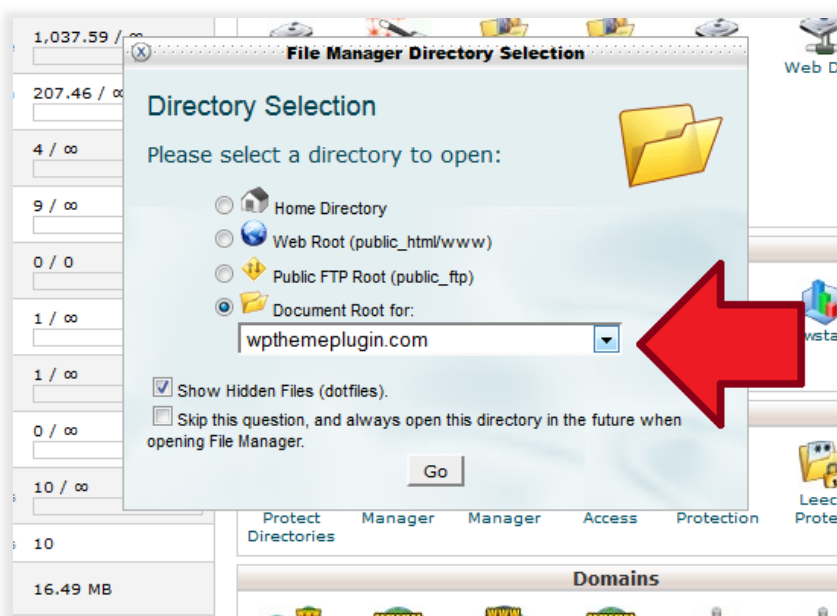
1,037.59 / ∞
207.46 / ∞
4 / ∞
9 / ∞
0 / 0
1 / ∞
1 / ∞
0 / ∞
10 / ∞
10
16.49 MB

File Manager Directory Selection

Directory Selection

Please select a directory to open:

Home Directory
Web Root (public_html/www)
Public FTP Root (public_ftp)
Document Root for:
wpthemeplugin.com

Show Hidden Files (dotfiles).
Skip this question, and always open this directory in the future when opening File Manager.

Go

Web D
wsta
Leec
Prote

Protect Directories
Manager
Manager
Access
Protection

Domains